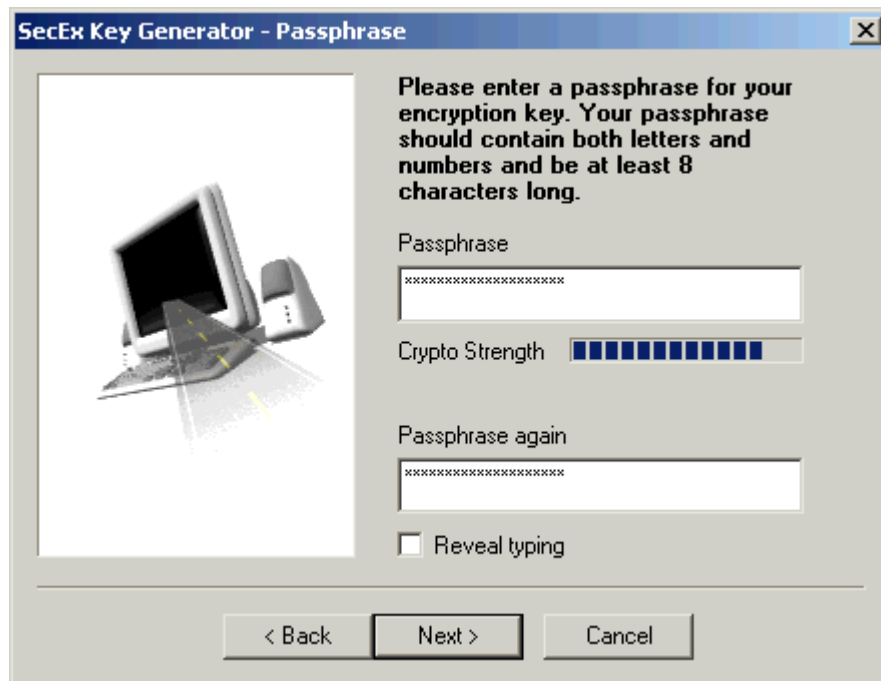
SecEx Key Generator - Passphrase

×

Please enter a passphrase for your encryption key. Your passphrase should contain both letters and numbers and be at least 8 characters long.

Passphrase

********************

Crypto Strength

Passphrase again

********************

Reveal typing

< Back

Next >

Cancel